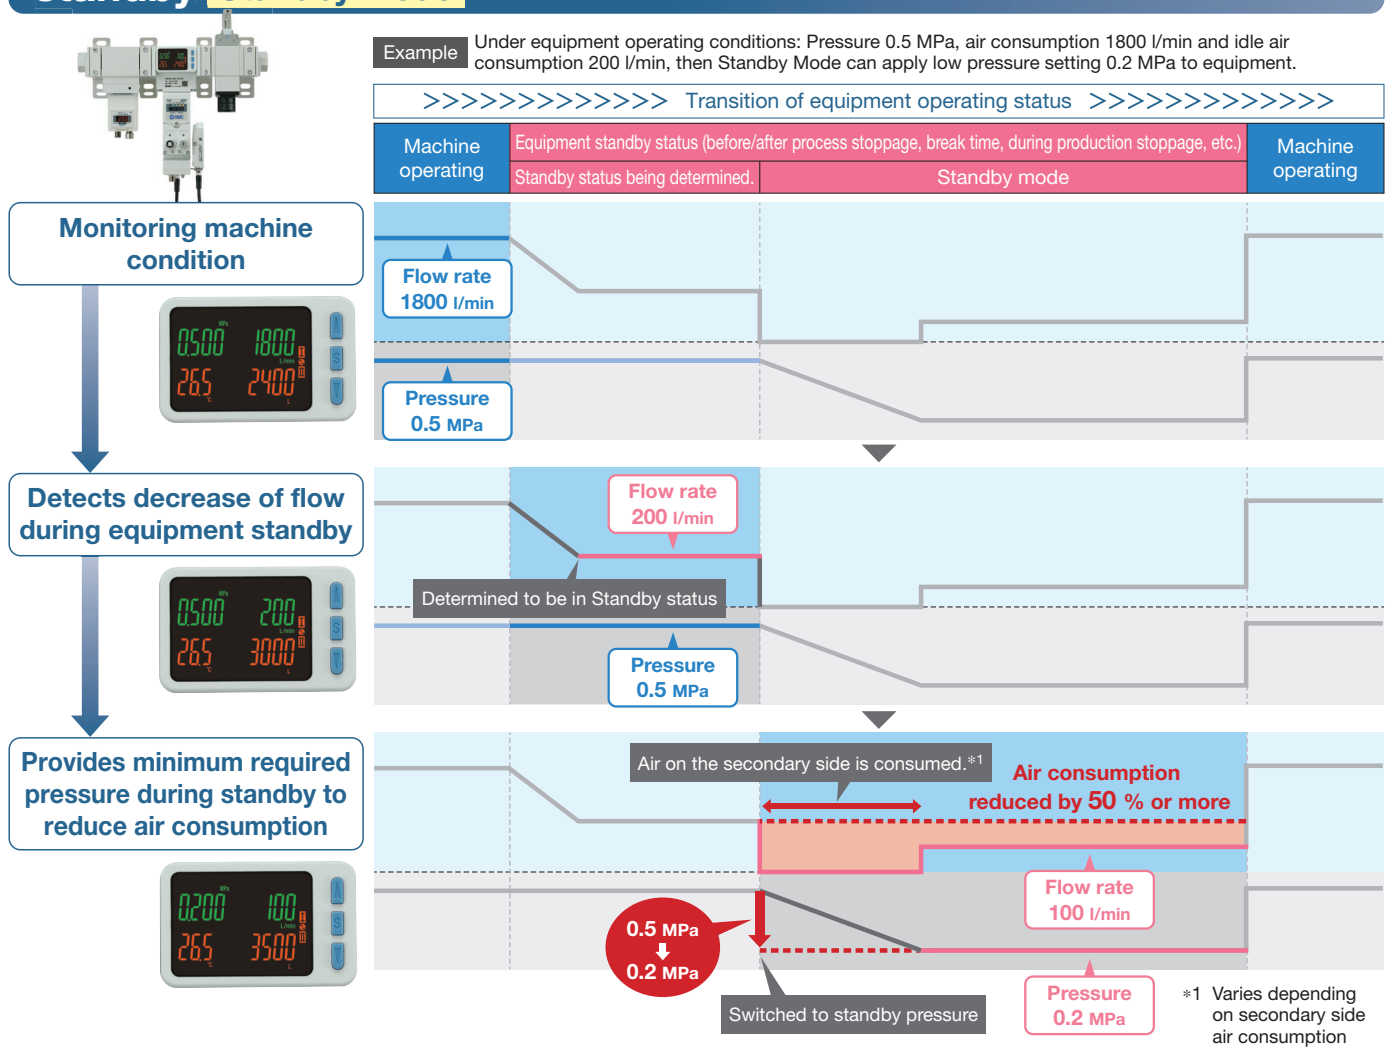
Example Under equipment operating conditions: Pressure 0.5 MPa, air consumption 1800 l/min and idle air consumption 200 l/min, then Standby Mode can apply low pressure setting 0.2 MPa to equipment.

>>>>>>>>>>>>> Transition of equipment operating status >>>>>>>>>>>>>

Machine operating

Equipment standby status (before/after process stoppage, break time, during production stoppage, etc.)

Standby status being determined.

Standby mode

Machine operating

Monitoring machine condition

0.500 1800
26.5 2400

Flow rate 1800 l/min

Pressure 0.5 MPa

Detects decrease of flow during equipment standby

0.500 200
26.5 3000

Flow rate 200 l/min

Determined to be in Standby status

Pressure 0.5 MPa

Provides minimum required pressure during standby to reduce air consumption

0.200 100
26.5 3500

Air on the secondary side is consumed.*1

Air consumption reduced by 50 % or more

Flow rate 100 l/min

0.5 MPa
0.2 MPa

Switched to standby pressure

Pressure 0.2 MPa

*1 Varies depending on secondary side air consumption